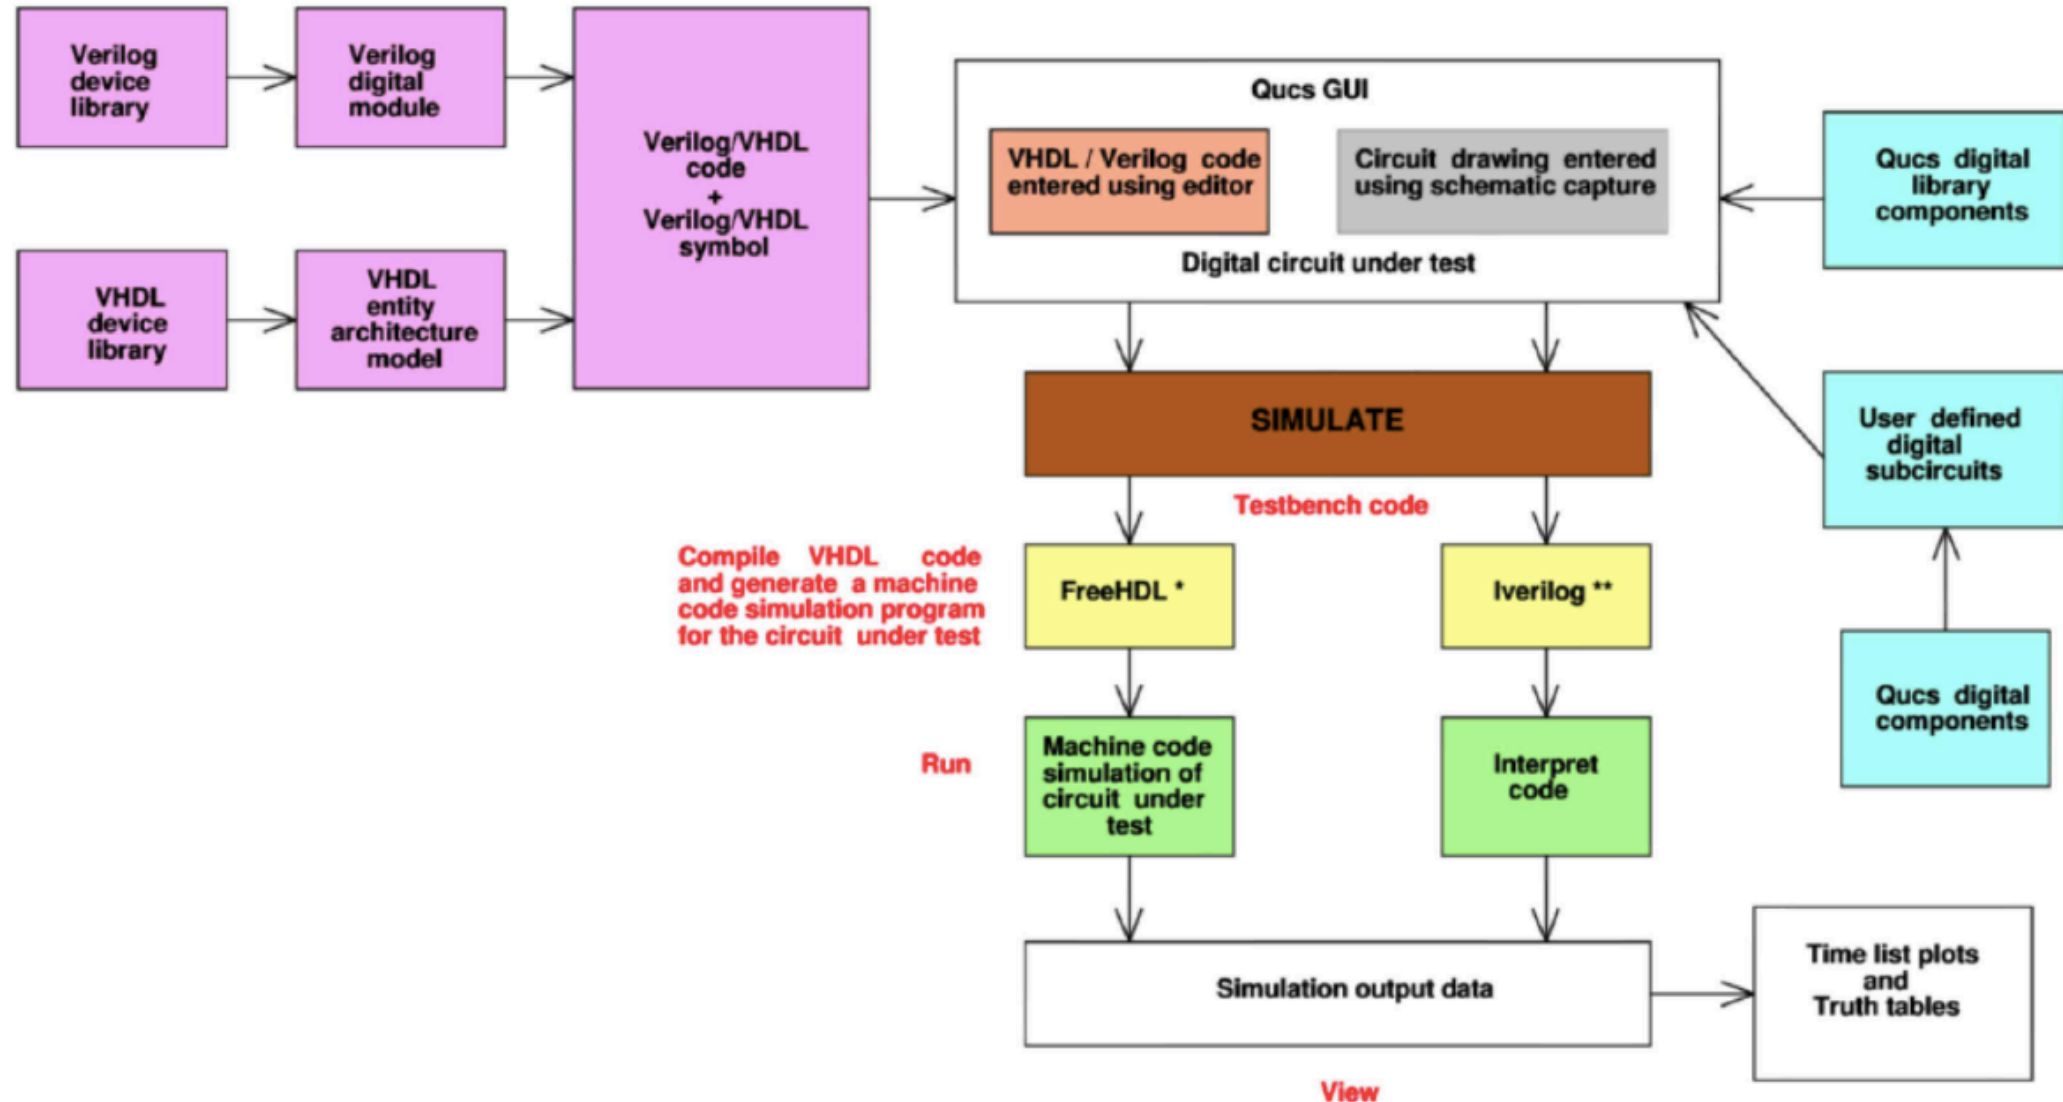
Verilog device library

Verilog digital module

VHDL device library

VHDL entity architecture model

Verilog/VHDL code + Verilog/VHDL symbol

Qucs GUI

VHDL / Verilog code entered using editor

Circuit drawing entered using schematic capture

Digital circuit under test

Qucs digital library components

SIMULATE

Testbench code

User defined digital subcircuits

Compile VHDL code and generate a machine code simulation program for the circuit under test

FreeHDL *

Iverilog **

Qucs digital components

Run

Machine code simulation of circuit under test

Interpret code

Simulation output data

Time list plots and Truth tables

View